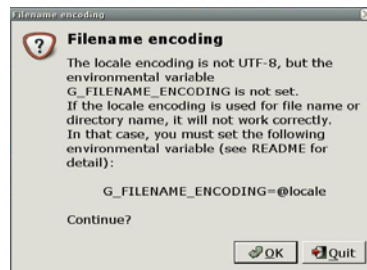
Filename encoding

Filename encoding

The locale encoding is not UTF-8, but the environmental variable G_FILENAME_ENCODING is not set.
If the locale encoding is used for file name or directory name, it will not work correctly.
In that case, you must set the following environmental variable (see README for detail):

G_FILENAME_ENCODING=@locale

Continue?

OK Quit